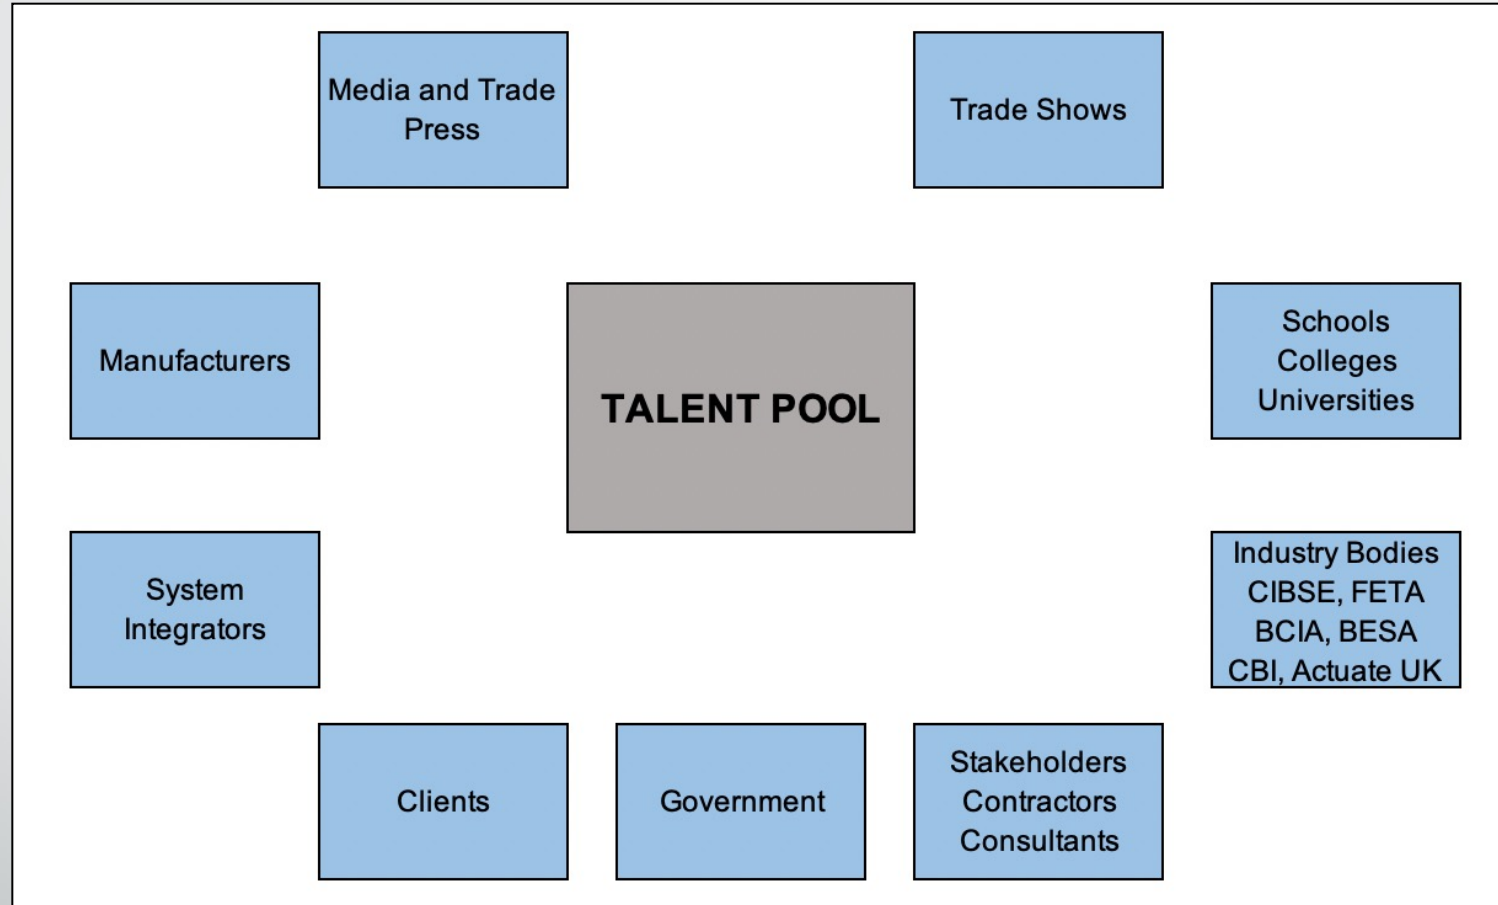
Media and Trade Press

Trade Shows

Manufacturers

TALENT POOL

Schools
Colleges
Universities

System Integrators

Industry Bodies
CIBSE, FETA
BCIA, BESA
CBI, Actuate UK

Clients

Government

Stakeholders
Contractors
Consultants